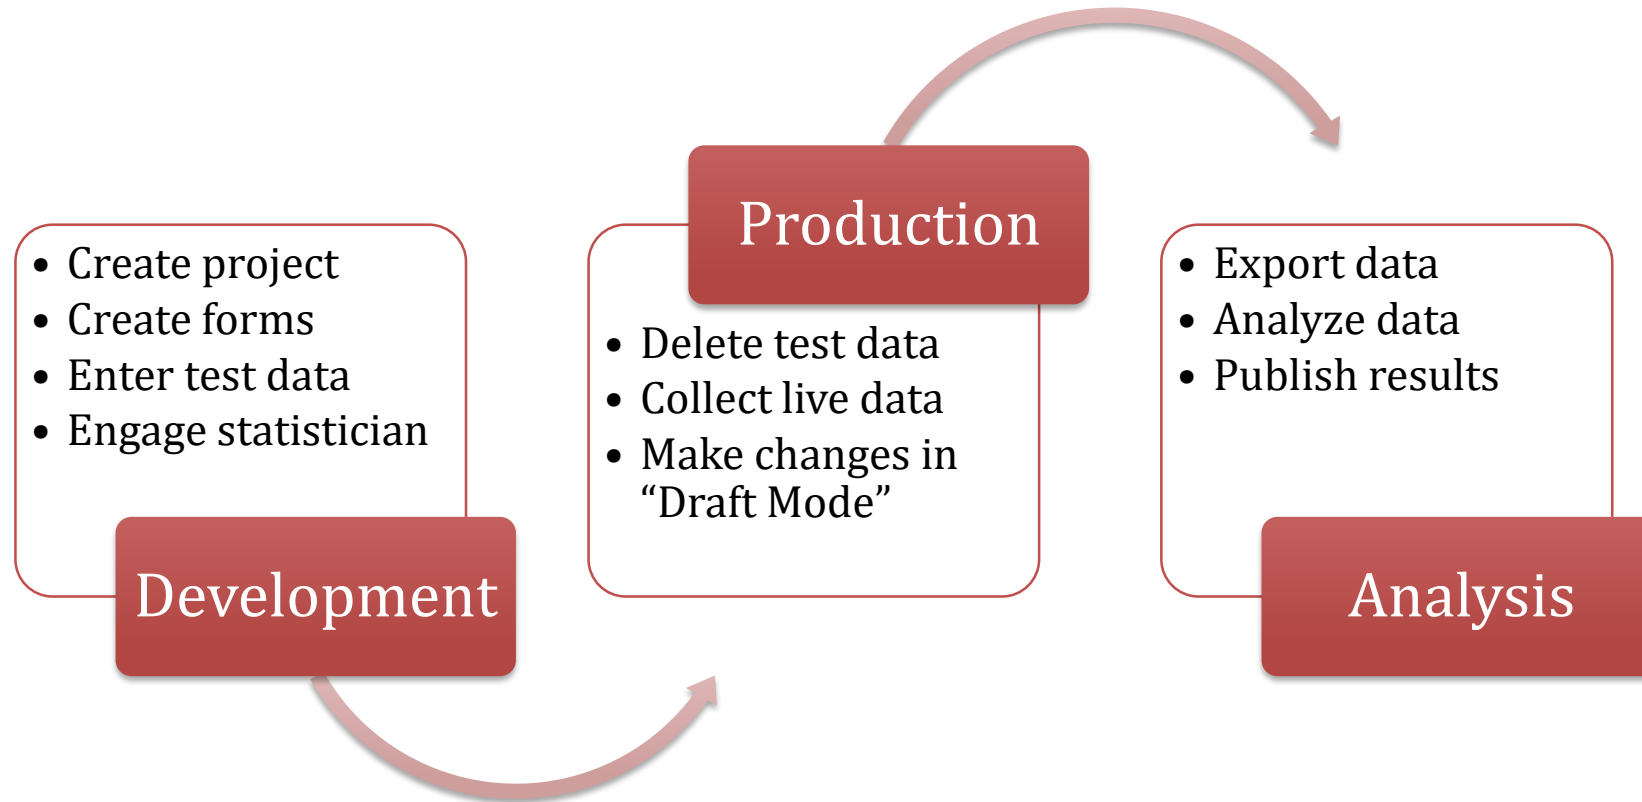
- Create project
- Create forms
- Enter test data
- Engage statistician

Development

Production

- Delete test data
- Collect live data
- Make changes in "Draft Mode"

- Export data
- Analyze data
- Publish results

Analysis